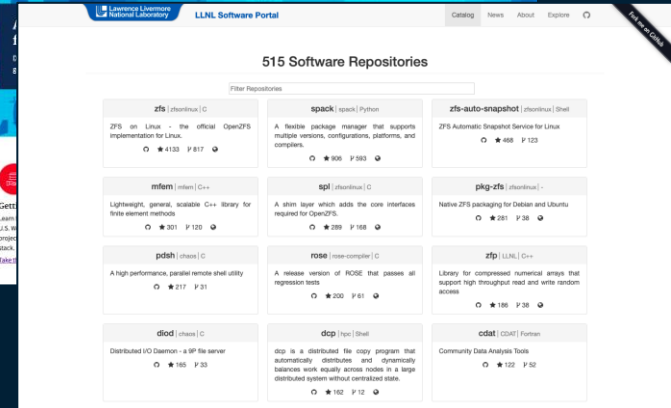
Lawrence Livermore National Laboratory

LLNL Software Portal

Catalog News About Explore

Fork me on GitHub

515 Software Repositories

Filter Repositories

zfs | zfsonlinux | C
ZFS on Linux - the official OpenZFS implementation for Linux.
★ 4133 ⑂ 817

spack | spack | Python
A flexible package manager that supports multiple versions, configurations, platforms, and compilers.
★ 906 ⑂ 593

zfs-auto-snapshot | zfsonlinux | Shell
ZFS Automatic Snapshot Service for Linux
★ 468 ⑂ 123

mfem | mfem | C++
Lightweight, general, scalable C++ library for finite element methods
★ 301 ⑂ 120

spl | zfsonlinux | C
A shim layer which adds the core interfaces required for OpenZFS.
★ 289 ⑂ 168

pkg-zfs | zfsonlinux | -
Native ZFS packaging for Debian and Ubuntu
★ 281 ⑂ 38

pdsh | chaos | C
A high performance, parallel remote shell utility
★ 217 ⑂ 31

rose | rose-compiler | C
A release version of ROSE that passes all regression tests
★ 200 ⑂ 61

zfp | LLNL | C++
Library for compressed numerical arrays that support high throughput read and write random access
★ 186 ⑂ 38

diod | chaos | C
Distributed I/O Daemon - a 9P file server
★ 165 ⑂ 33

dcp | hpc | Shell
dcp is a distributed file copy program that automatically distributes and dynamically balances work equally across nodes in a large distributed system without centralized state.
★ 162 ⑂ 12

cdat | CDAT | Fortran
Community Data Analysis Tools
★ 122 ⑂ 52